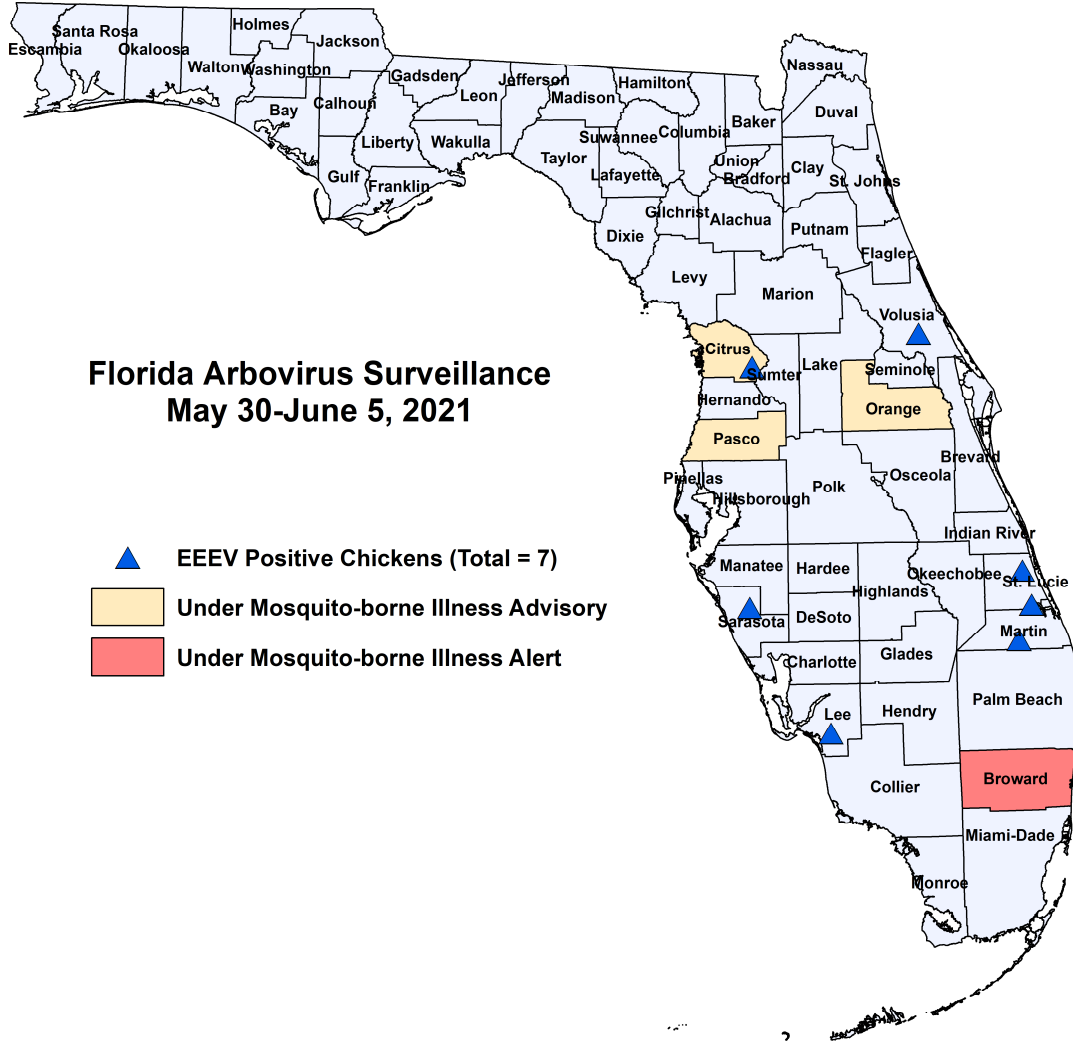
Florida Arbovirus Surveillance
May 30-June 5, 2021

EEEV Positive Chickens (Total = 7)
Under Mosquito-borne Illness Advisory
Under Mosquito-borne Illness Alert

Escambia
Santa Rosa
Okaloosa
Holmes
Jackson
Walton
Washington
Bay
Calhoun
Gadsden
Leon
Jefferson
Hamilton
Nassau
Madison
Duval
Baker
Liberty
Wakulla
Suwannee
Columbia
Gulf
Franklin
Taylor
Union
Bradford
Clay
St. Johns
Lafayette
Gilchrist
Alachua
Dixie
Putnam
Flagler
Levy
Marion
Volusia
Citrus
Sumter
Lake
Seminole
Hernando
Orange
Pasco
Brevard
Osceola
Pinellas
Hillsborough
Polk
Indian River
Manatee
Hardee
Okeechobee
St. Lucie
Highlands
Sarasota
DeSoto
Martin
Charlotte
Glades
Palm Beach
Lee
Hendry
Broward
Collier
Miami-Dade
Monroe